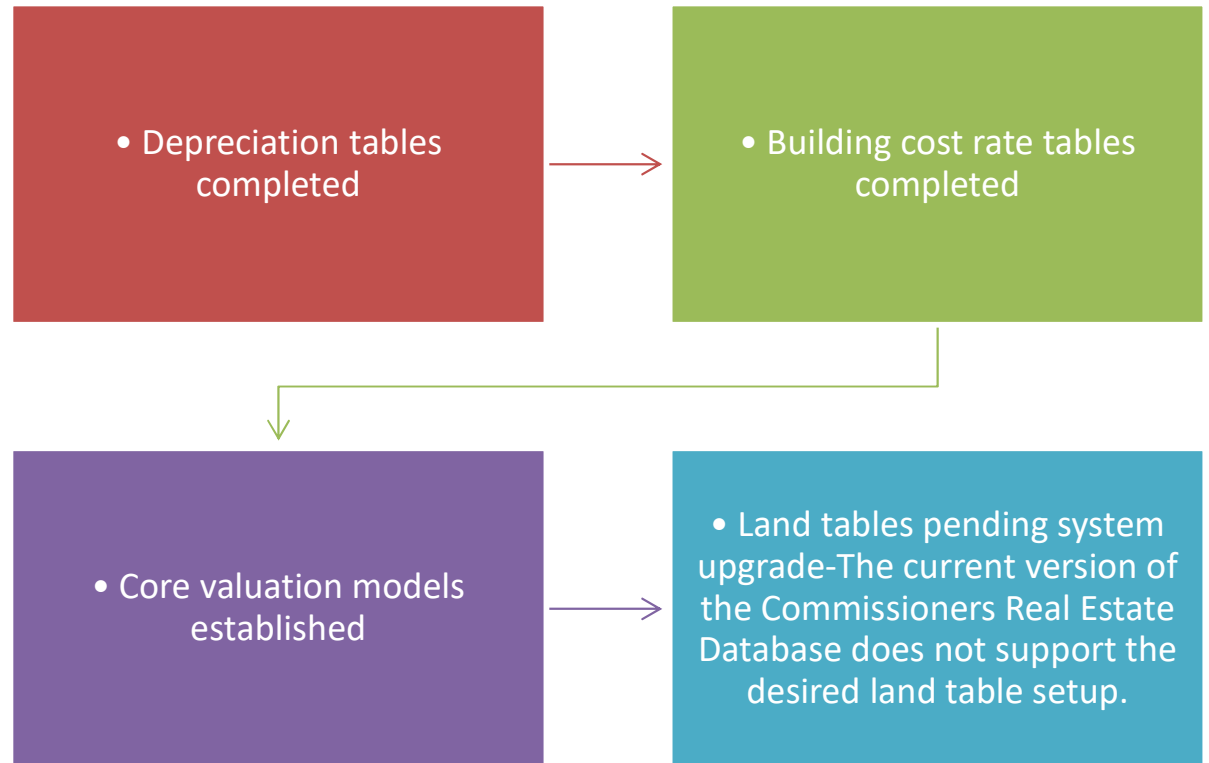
• Depreciation tables completed

• Building cost rate tables completed

• Core valuation models established

• Land tables pending system upgrade-The current version of the Commissioners Real Estate Database does not support the desired land table setup.